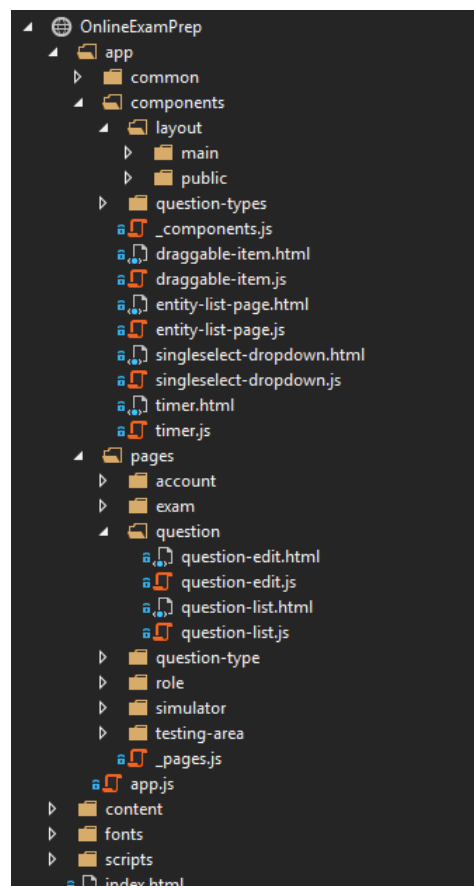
OnlineExamPrep
app
common
components
layout
main
public
question-types
_components.js
draggable-item.html
draggable-item.js
entity-list-page.html
entity-list-page.js
singleselect-dropdown.html
singleselect-dropdown.js
timer.html
timer.js
pages
account
exam
question
question-edit.html
question-edit.js
question-list.html
question-list.js
question-type
role
simulator
testing-area
_pages.js
app.js
content
fonts
scripts
index.html